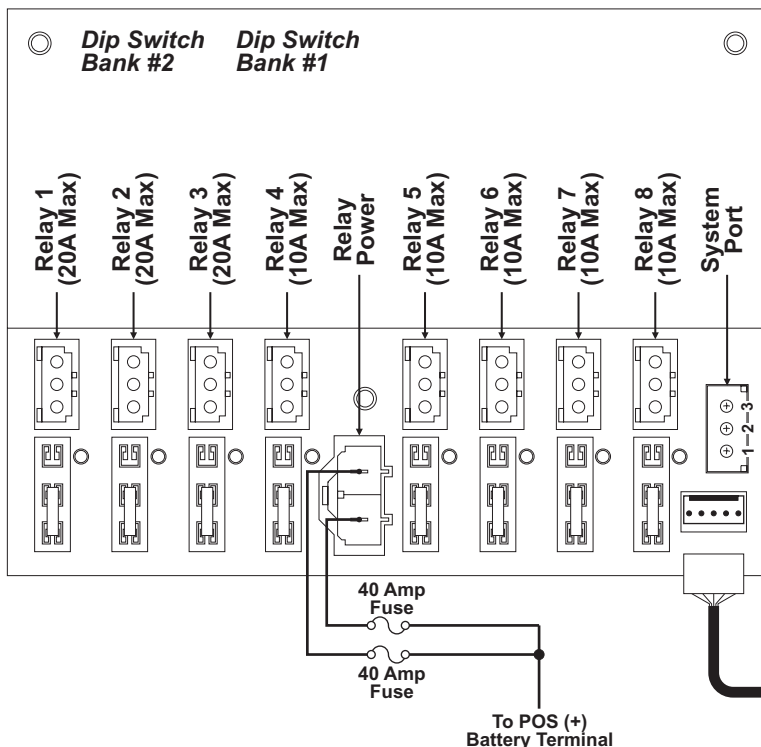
Dip Switch Bank #2

Dip Switch Bank #1

Relay 1 (20A Max)

Relay 2 (20A Max)

Relay 3 (20A Max)

Relay 4 (10A Max)

Relay Power

Relay 5 (10A Max)

Relay 6 (10A Max)

Relay 7 (10A Max)

Relay 8 (10A Max)

System Port

1 2 3

40 Amp Fuse

40 Amp Fuse

To POS (+) Battery Terminal